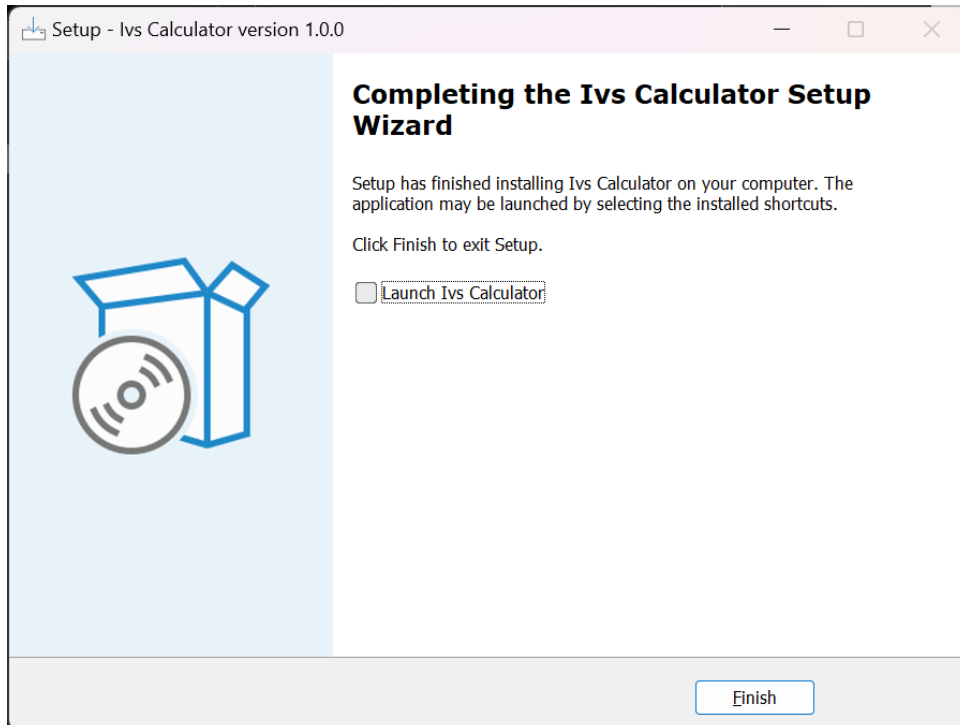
Setup - Ivs Calculator version 1.0.0

Completing the Ivs Calculator Setup Wizard

Setup has finished installing Ivs Calculator on your computer. The application may be launched by selecting the installed shortcuts.

Click Finish to exit Setup.

Launch Ivs Calculator

Finish